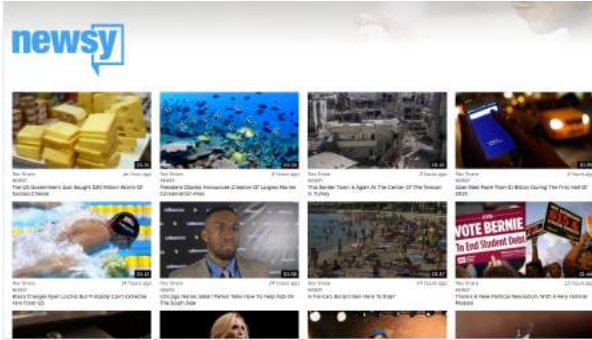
newsy

01:31
Top Stories
NEWSY
24 hours ago
The US Government's Just Bought $20 Million Worth Of Surplus Cheese

01:08
Top Stories
NEWSY
21 hours ago
President Obama Announces Creation Of Largest Marine Conservation Area

01:20
Top Stories
NEWSY
22 hours ago
This Border Town Is Again At The Center Of The Tension In Turkey

01:30
Top Stories
NEWSY
Uber Web More Than $1 Billion During The First Half Of 2016

01:42
Top Stories
NEWSY
24 hours ago
Brazil Changes Kept Lochte But Probably Can't Extradite Him From US

01:08
Top Stories
NEWSY
24 hours ago
Chicago Relies Jabari Parker Talks How To Help Kids On The South Side

01:37
Top Stories
NEWSY
23 hours ago
Is France's Burqini Ban Here To Stay?

VOTE BERNIE
TO END Student Debt
Top Stories
NEWSY
22 hours ago
There's A New Political Revolution, With A Very Political Mission